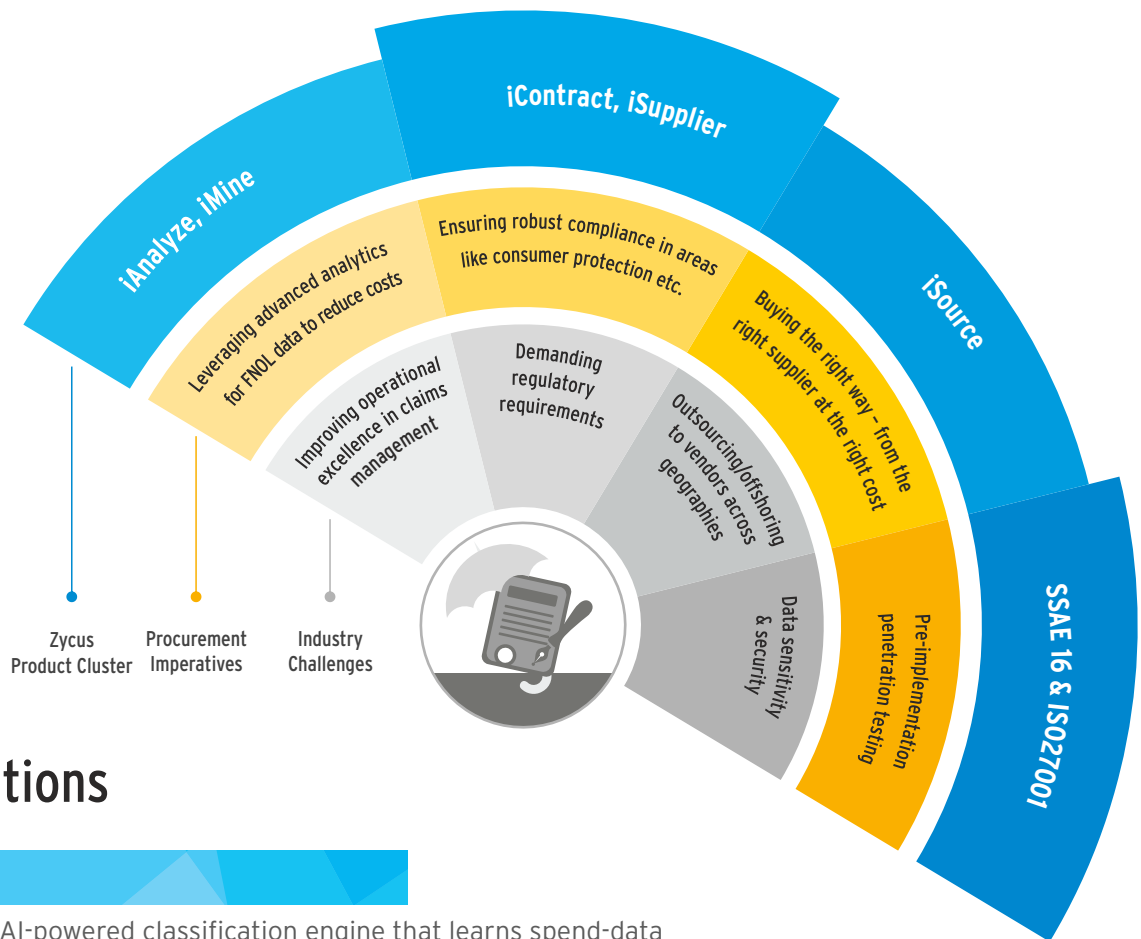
iContract, iSupplier

iAnalyze, iMine

iSource

SSAE 16 & ISO27001

Leveraging advanced analytics for FNOL data to reduce costs

Ensuring robust compliance in areas like consumer protection etc.

Buying the right way – from the right supplier at the right cost

Pre-implementation penetration testing

Improving operational excellence in claims management

Demanding regulatory requirements

Outsourcing/offshoring to vendors across geographies

Data sensitivity & security

Zycus Product Cluster

Procurement Imperatives

Industry Challenges

tions

AI-powered classification engine that learns spend-data